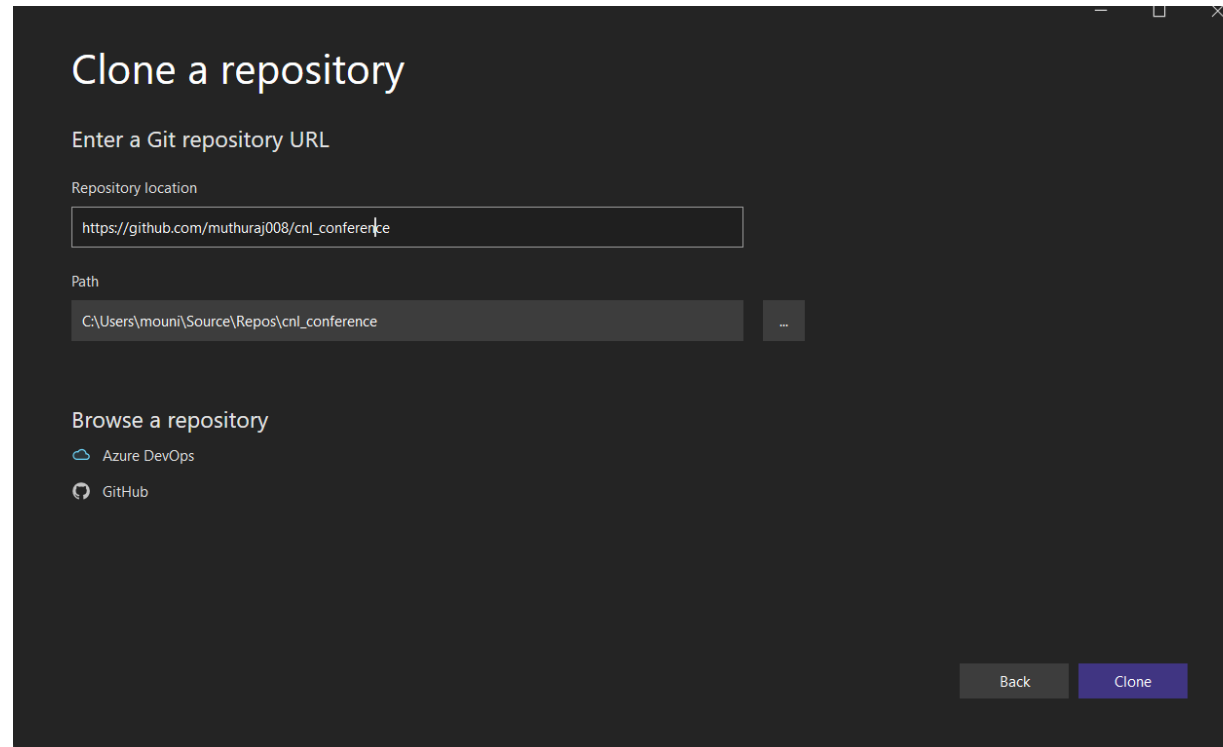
Clone a repository

Enter a Git repository URL

Repository location

https://github.com/muthuraj008/cnl_conference

Path

C:\Users\mouni\Source\Repos\cnl_conference

...

Browse a repository

Azure DevOps

GitHub

Back

Clone